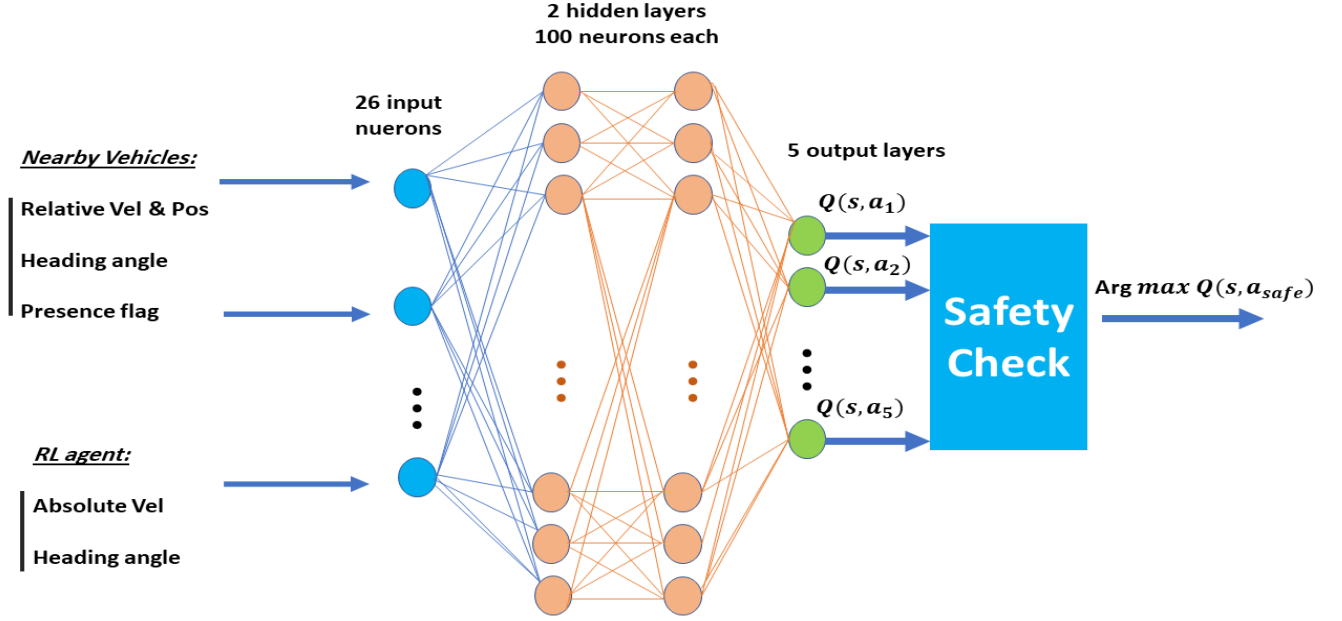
2 hidden layers
100 neurons each

26 input nuerons

Nearby Vehicles:

Relative Vel & Pos

Heading angle

Presence flag

RL agent:

Absolute Vel

Heading angle

5 output layers

$Q(s, a_1)$

$Q(s, a_2)$

$Q(s, a_5)$

Safety Check

Arg $max\ Q(s, a_{safe})$